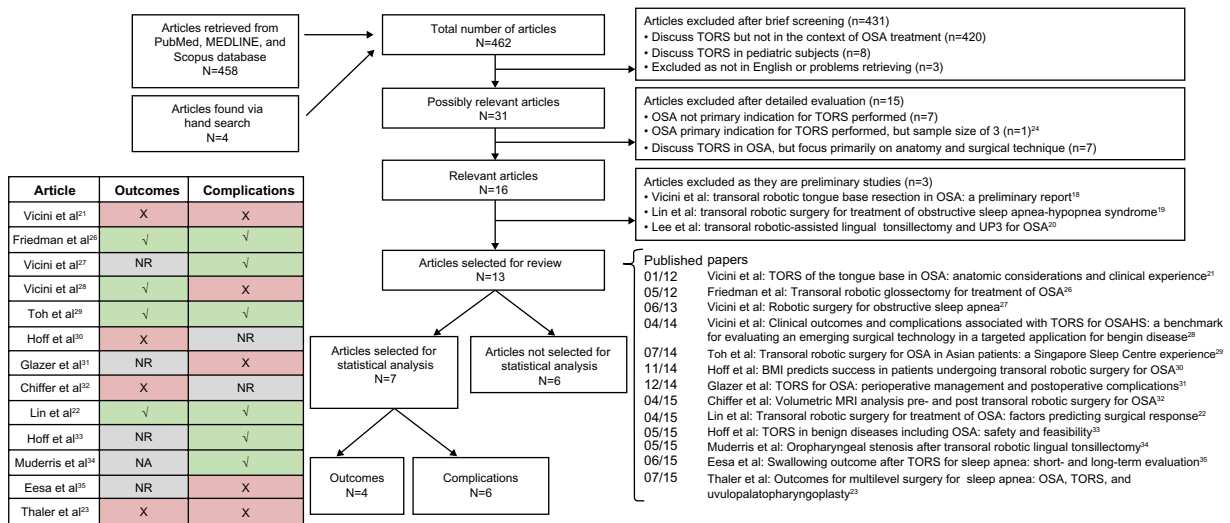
Articles retrieved from PubMed, MEDLINE, and Scopus database
N=458

Articles found via hand search
N=4

Total number of articles
N=462

Articles excluded after brief screening (n=431)
• Discuss TORS but not in the context of OSA treatment (n=420)
• Discuss TORS in pediatric subjects (n=8)
• Excluded as not in English or problems retrieving (n=3)

Possibly relevant articles
N=31

Articles excluded after detailed evaluation (n=15)
• OSA not primary indication for TORS performed (n=7)
• OSA primary indication for TORS performed, but sample size of 3 (n=1)$^{24}$
• Discuss TORS in OSA, but focus primarily on anatomy and surgical technique (n=7)

Relevant articles
N=16

Articles excluded as they are preliminary studies (n=3)
• Vicini et al: transoral robotic tongue base resection in OSA: a preliminary report$^{18}$
• Lin et al: transoral robotic surgery for treatment of obstructive sleep apnea-hypopnea syndrome$^{19}$
• Lee et al: transoral robotic-assisted lingual tonsillectomy and UP3 for OSA$^{20}$

Articles selected for review
N=13

Articles selected for statistical analysis
N=7

Articles not selected for statistical analysis
N=6

Outcomes
N=4

Complications
N=6

| Article | Outcomes | Complications |
|---|---|---|
| Vicini et al$^{21}$ | X | X |
| Friedman et al$^{26}$ | √ | √ |
| Vicini et al$^{27}$ | NR | √ |
| Vicini et al$^{28}$ | √ | X |
| Toh et al$^{29}$ | √ | √ |
| Hoff et al$^{30}$ | X | NR |
| Glazer et al$^{31}$ | NR | X |
| Chiffer et al$^{32}$ | X | NR |
| Lin et al$^{22}$ | √ | √ |
| Hoff et al$^{33}$ | NR | √ |
| Muderris et al$^{34}$ | NA | √ |
| Eesa et al$^{35}$ | NR | X |
| Thaler et al$^{23}$ | X | X |

Published papers
01/12 Vicini et al: TORS of the tongue base in OSA: anatomic considerations and clinical experience$^{21}$
05/12 Friedman et al: Transoral robotic glossectomy for treatment of OSA$^{26}$
06/13 Vicini et al: Robotic surgery for obstructive sleep apnea$^{27}$
04/14 Vicini et al: Clinical outcomes and complications associated with TORS for OSAHS: a benchmark for evaluating an emerging surgical technology in a targeted application for benign disease$^{28}$
07/14 Toh et al: Transoral robotic surgery for OSA in Asian patients: a Singapore Sleep Centre experience$^{29}$
11/14 Hoff et al: BMI predicts success in patients undergoing transoral robotic surgery for OSA$^{30}$
12/14 Glazer et al: TORS for OSA: perioperative management and postoperative complications$^{31}$
04/15 Chiffer et al: Volumetric MRI analysis pre- and post transoral robotic surgery for OSA$^{32}$
04/15 Lin et al: Transoral robotic surgery for treatment of OSA: factors predicting surgical response$^{22}$
05/15 Hoff et al: TORS in benign diseases including OSA: safety and feasibility$^{33}$
05/15 Muderris et al: Oropharyngeal stenosis after transoral robotic lingual tonsillectomy$^{34}$
06/15 Eesa et al: Swallowing outcome after TORS for sleep apnea: short- and long-term evaluation$^{35}$
07/15 Thaler et al: Outcomes for multilevel surgery for sleep apnea: OSA, TORS, and uvulopalatopharyngoplasty$^{23}$